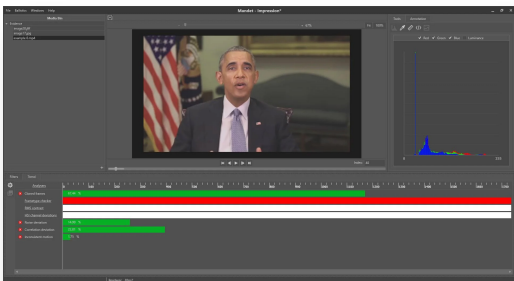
File Edition Window Help
Mandet - Impression*
Media Lib
Explorer
image-0.jpg
image-1.jpg
example-0.mp4
100%
Tools Annotation
Red Green Blue Luminance
Filters Tools
Analyses
Current frames
Analysis Window
Video duration
Global analysis
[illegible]
Annotation
Confidence interval
Facial expression
Emotion intensity
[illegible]
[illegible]
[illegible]
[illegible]
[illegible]